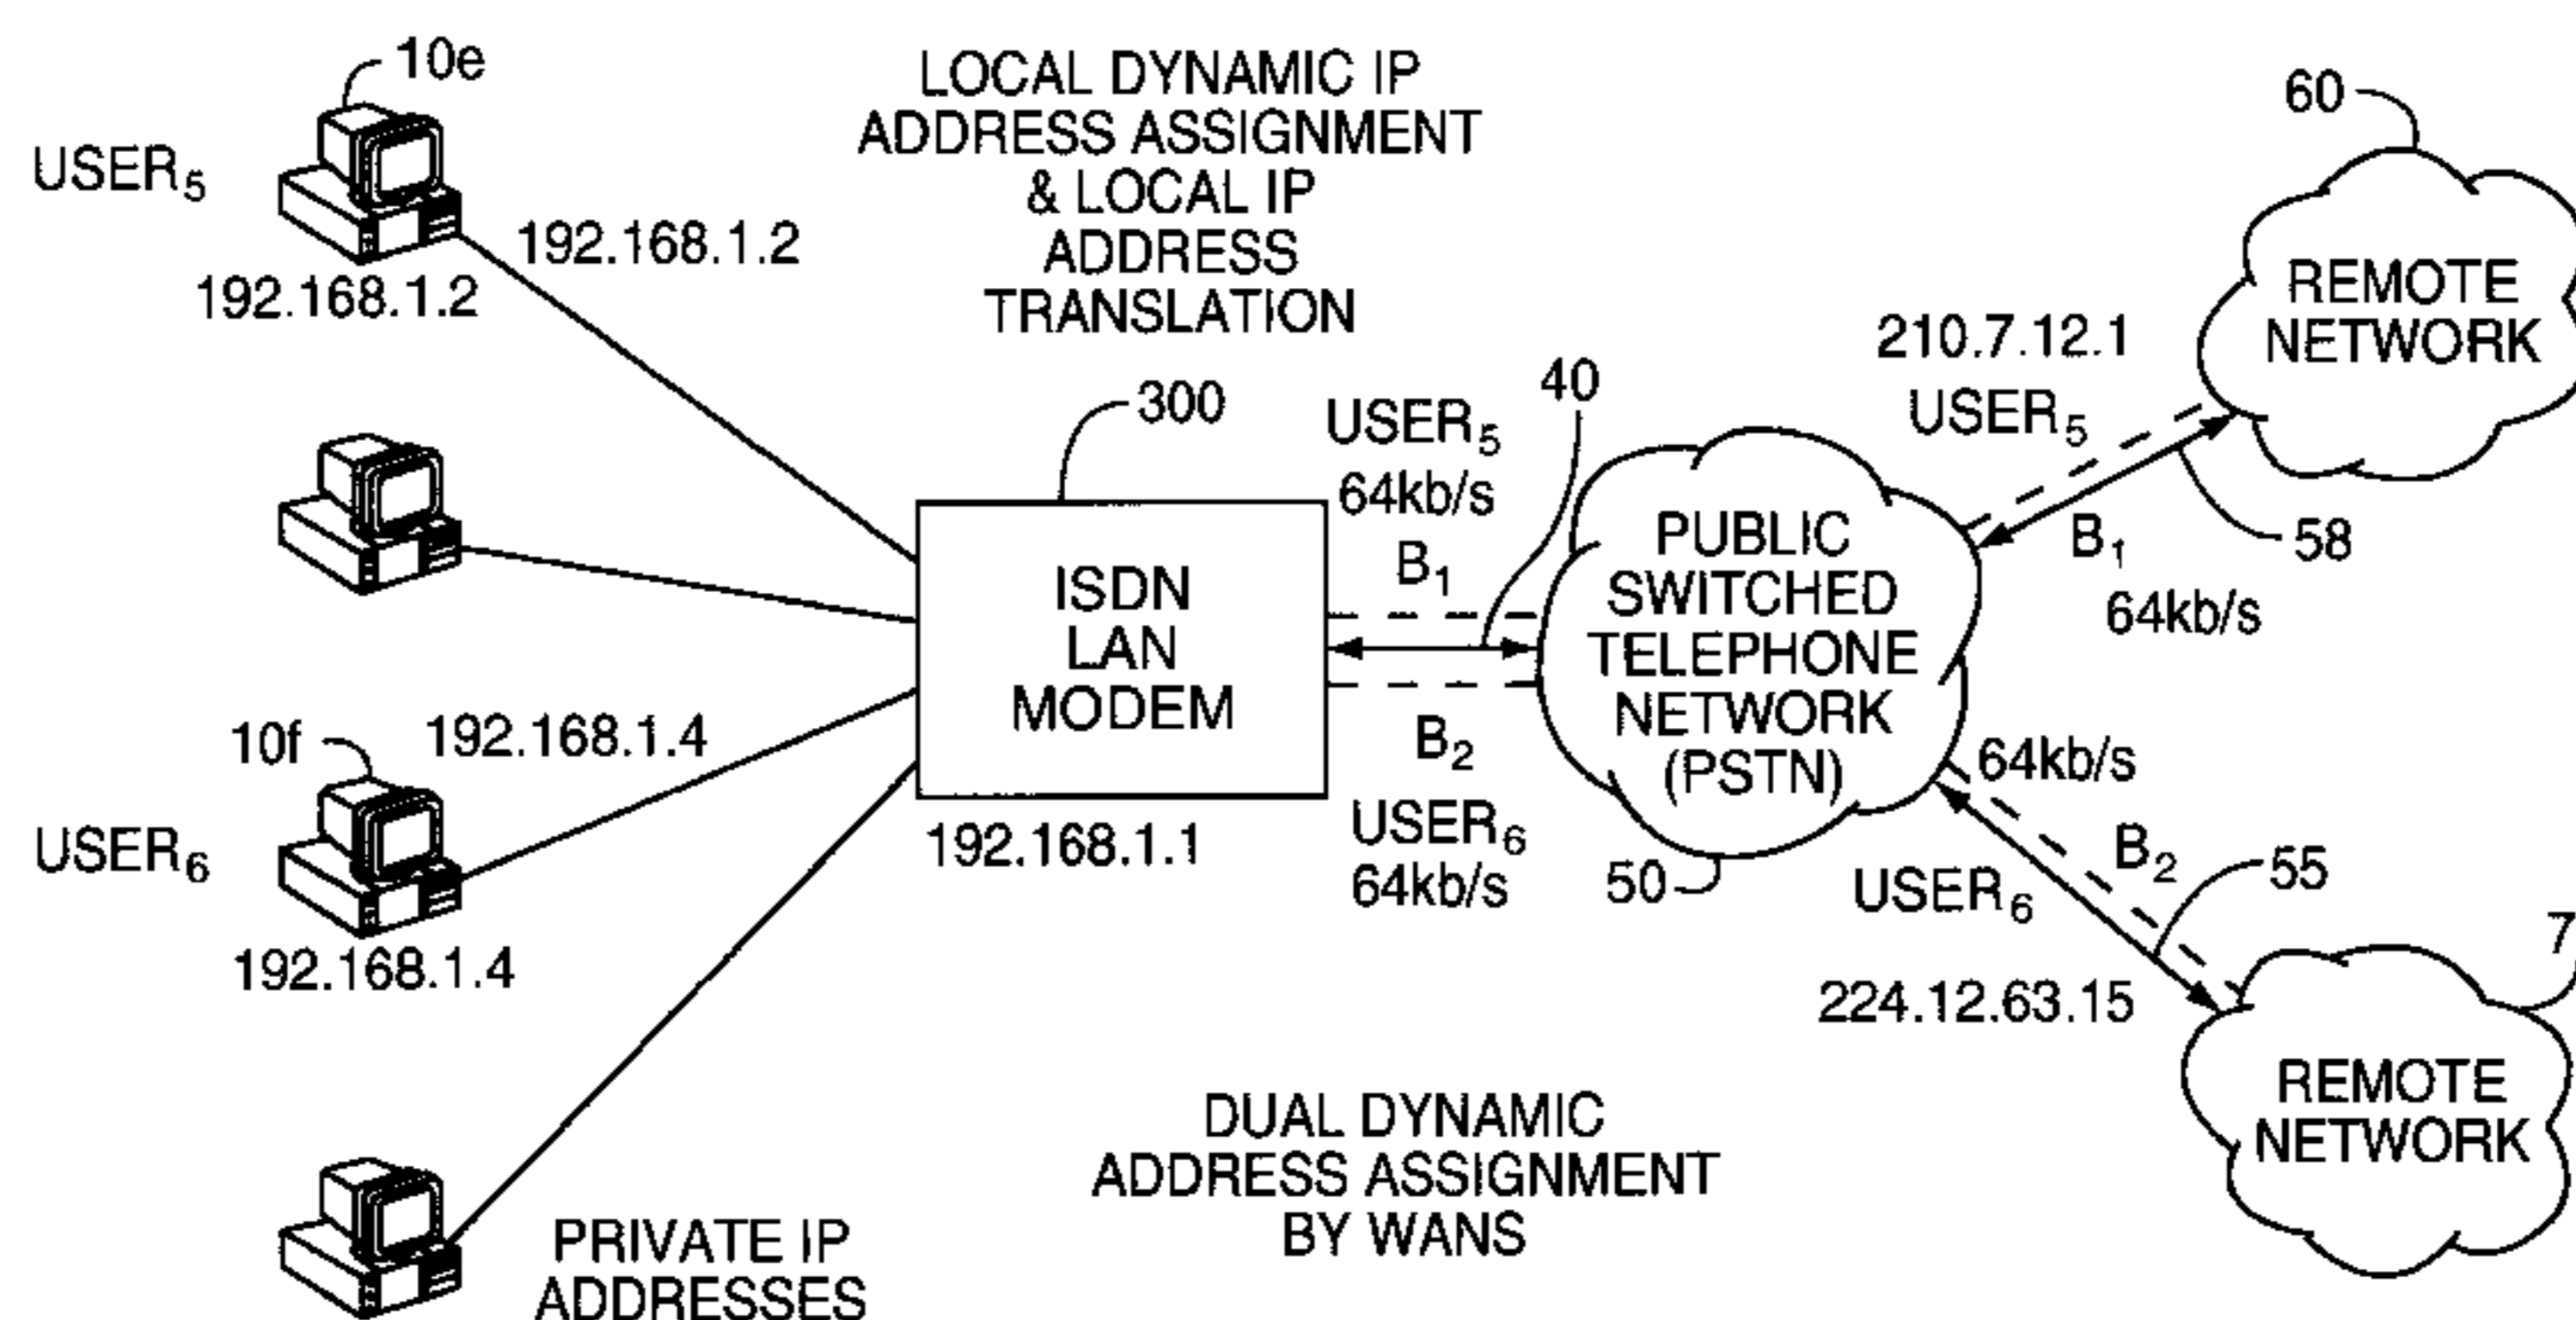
10e

LOCAL DYNAMIC IP ADDRESS ASSIGNMENT & LOCAL IP ADDRESS TRANSLATION

60

USER$_5$

192.168.1.2

192.168.1.2

REMOTE NETWORK

210.7.12.1

40

300

USER$_5$

USER$_5$

64kb/s

PUBLIC SWITCHED TELEPHONE NETWORK (PSTN)

58

B$_1$

B$_1$

ISDN LAN MODEM

64kb/s

B$_2$

64kb/s

10f

192.168.1.4

USER$_6$

B$_2$

USER$_6$

192.168.1.1

55

USER$_6$

64kb/s

50

192.168.1.4

7

224.12.63.15

REMOTE NETWORK

DUAL DYNAMIC ADDRESS ASSIGNMENT BY WANS

PRIVATE IP ADDRESSES